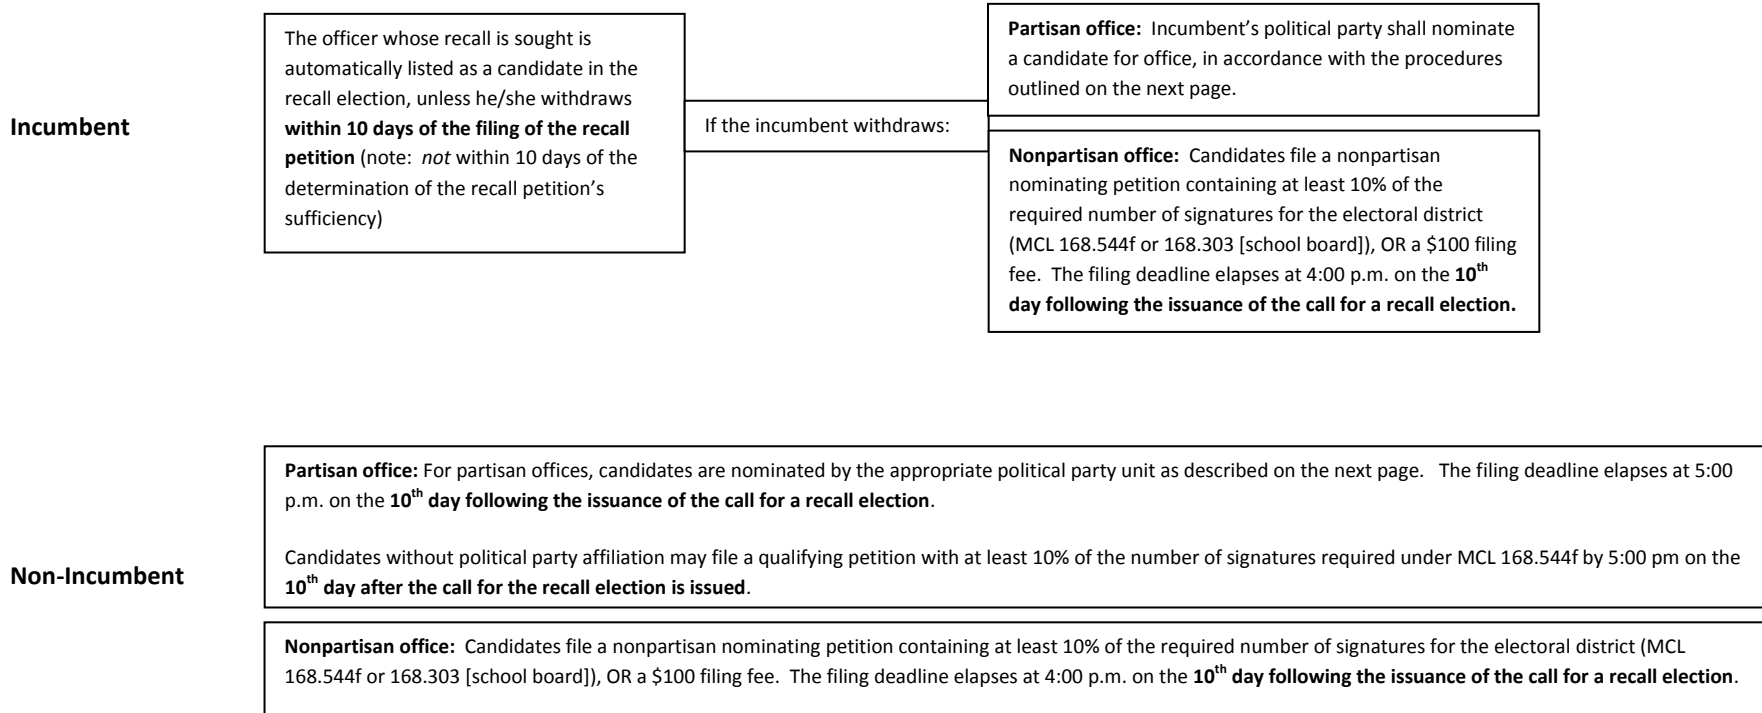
Incumbent

The officer whose recall is sought is automatically listed as a candidate in the recall election, unless he/she withdraws **within 10 days of the filing of the recall petition** (note: *not* within 10 days of the determination of the recall petition's sufficiency)

If the incumbent withdraws:

**Partisan office:** Incumbent's political party shall nominate a candidate for office, in accordance with the procedures outlined on the next page.

**Nonpartisan office:** Candidates file a nonpartisan nominating petition containing at least 10% of the required number of signatures for the electoral district (MCL 168.544f or 168.303 [school board]), OR a \$100 filing fee. The filing deadline elapses at 4:00 p.m. on the **$10^{th}$ day following the issuance of the call for a recall election.**

Non-Incumbent

**Partisan office:** For partisan offices, candidates are nominated by the appropriate political party unit as described on the next page. The filing deadline elapses at 5:00 p.m. on the **$10^{th}$ day following the issuance of the call for a recall election**.

Candidates without political party affiliation may file a qualifying petition with at least 10% of the number of signatures required under MCL 168.544f by 5:00 pm on the **$10^{th}$ day after the call for the recall election is issued**.

**Nonpartisan office:** Candidates file a nonpartisan nominating petition containing at least 10% of the required number of signatures for the electoral district (MCL 168.544f or 168.303 [school board]), OR a \$100 filing fee. The filing deadline elapses at 4:00 p.m. on the **$10^{th}$ day following the issuance of the call for a recall election**.